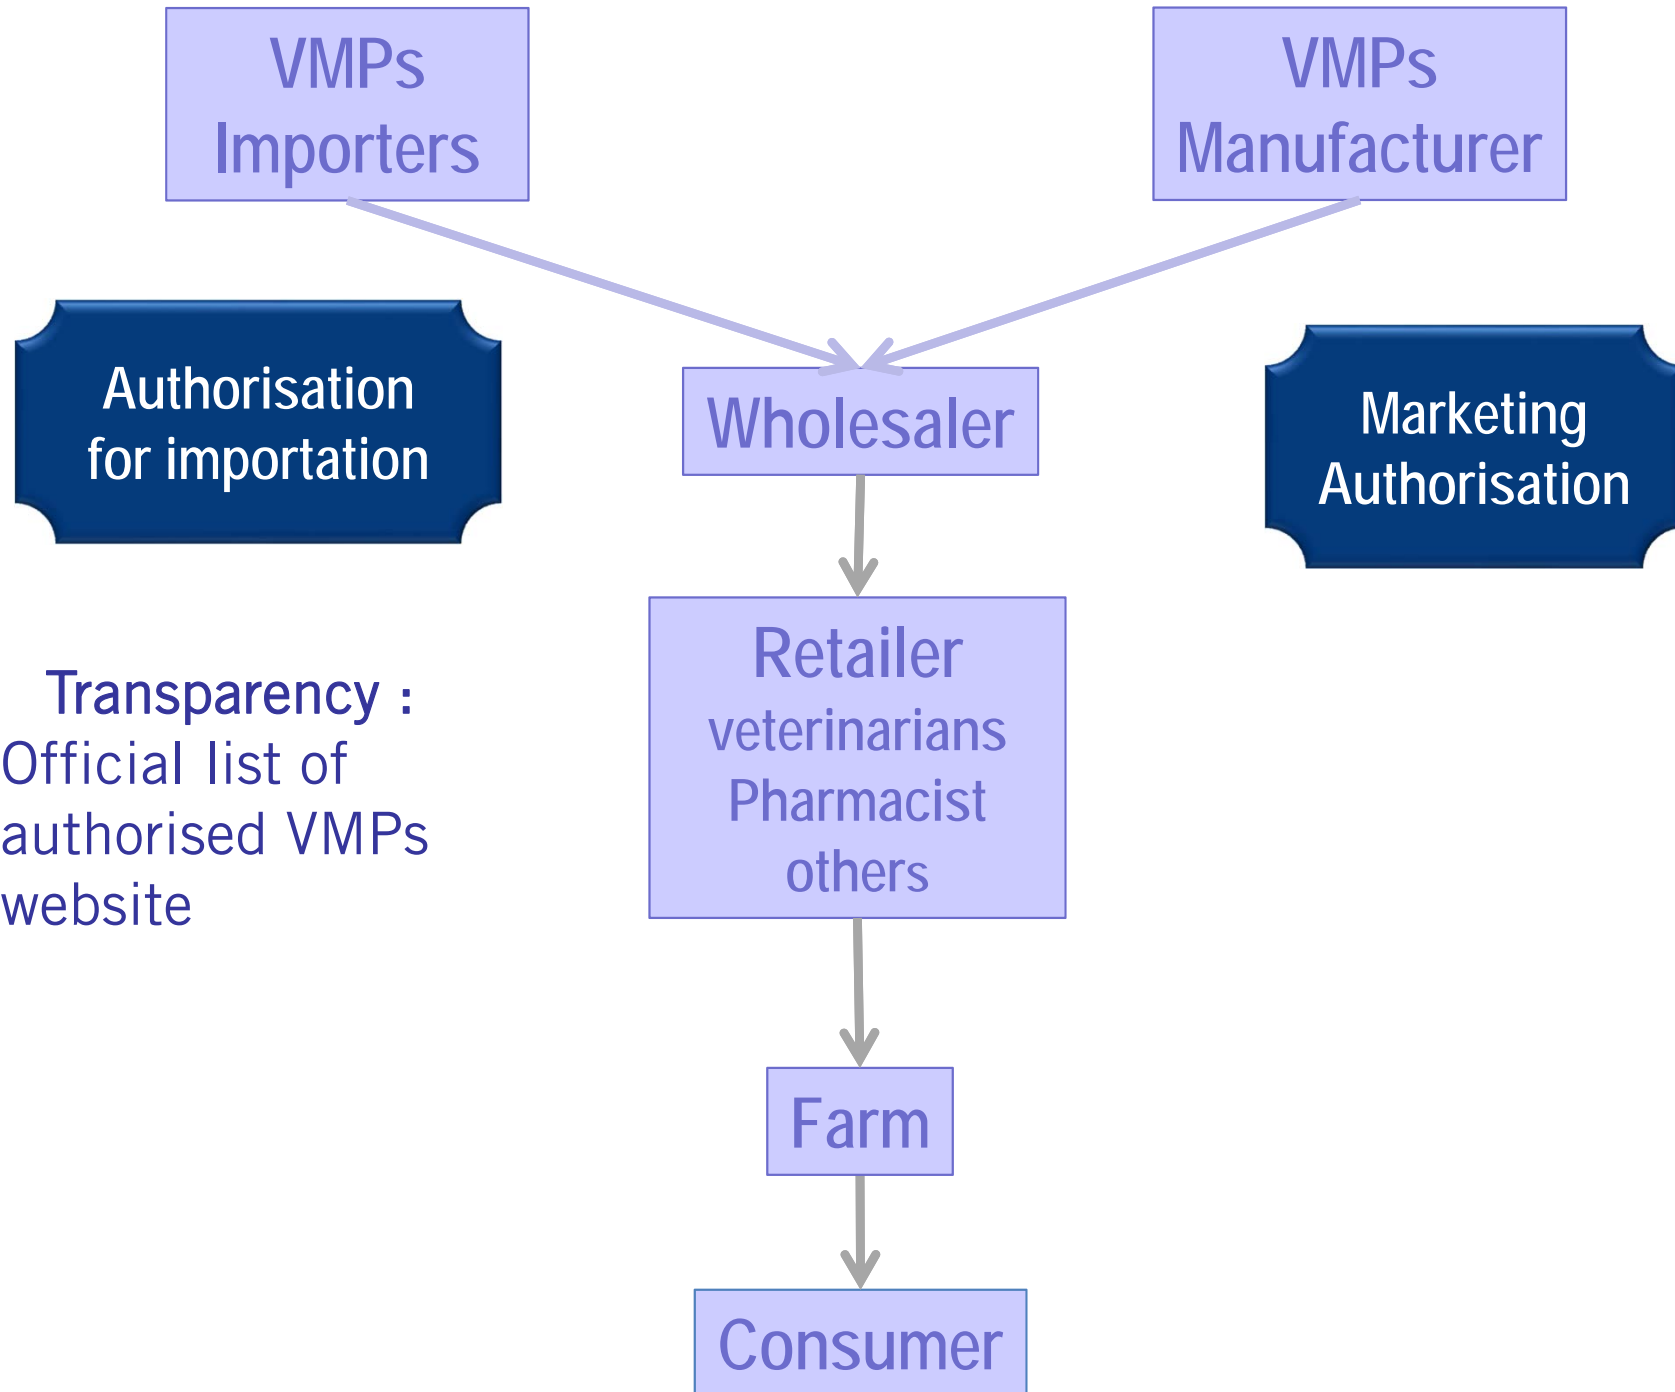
VMPs Importers

VMPs Manufacturer

Authorisation for importation

Wholesaler

Marketing Authorisation

Retailer
veterinarians
Pharmacist
others

Transparency :
Official list of authorised VMPs website

Farm

Consumer